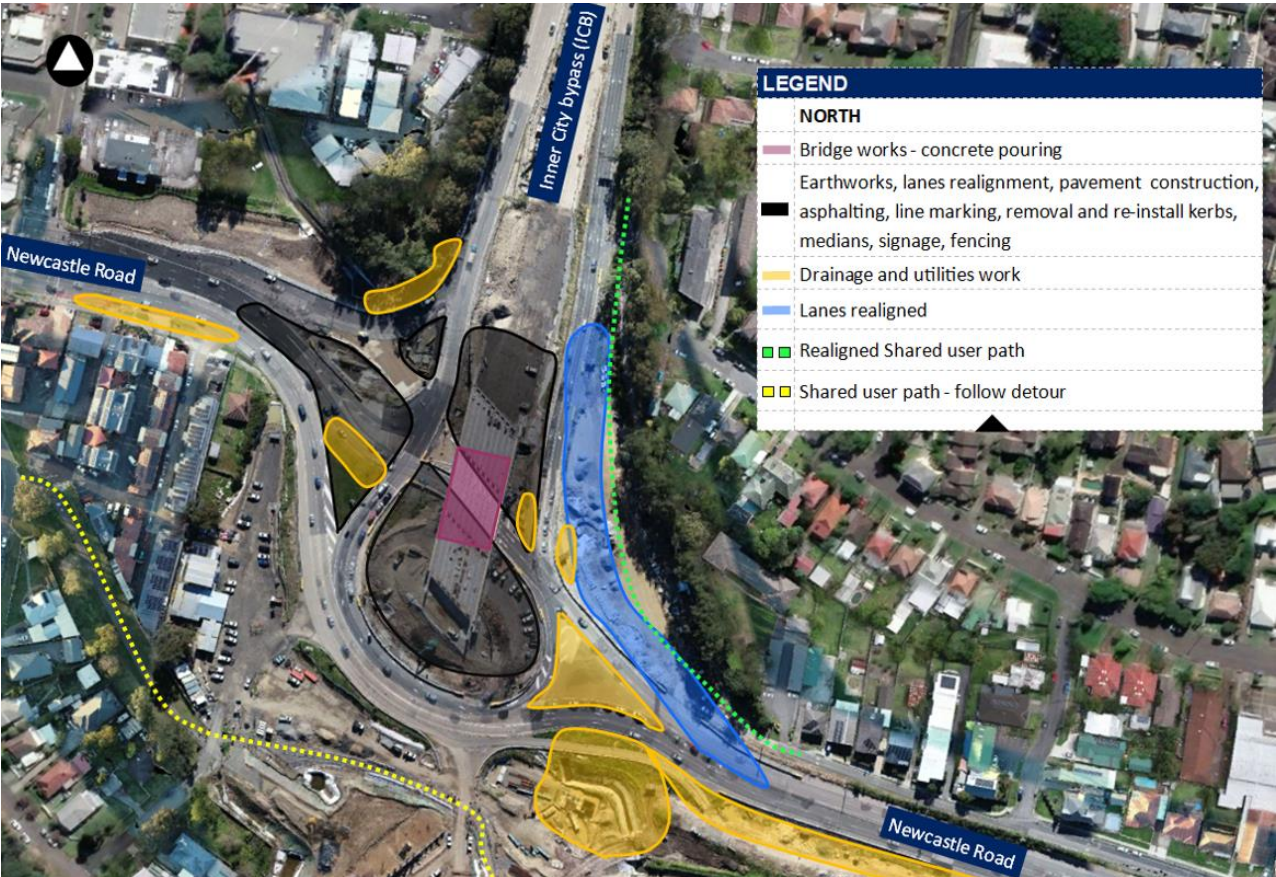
Inner City bypass (ICB)

LEGEND

NORTH

Bridge works - concrete pouring

Earthworks, lanes realignment, pavement construction, asphalting, line marking, removal and re-install kerbs, medians, signage, fencing

Drainage and utilities work

Lanes realigned

Realigned Shared user path

Shared user path - follow detour

Newcastle Road

Newcastle Road